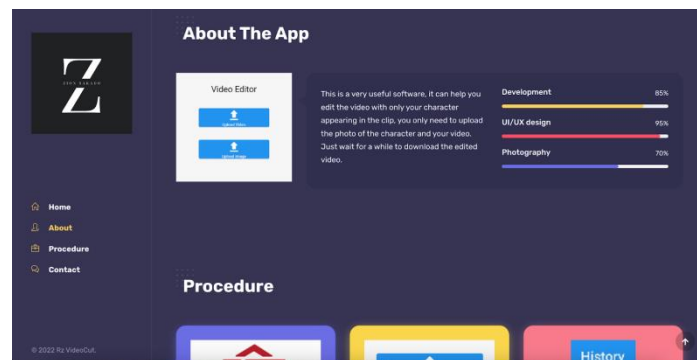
Z
ZION ZIKAILS

Home
About
Procedure
Contact

© 2022 Rz VideoCut.

About The App

Video Editor
Upload Video
Upload Image

This is a very useful software, it can help you edit the video with only your character appearing in the clip, you only need to upload the photo of the character and your video. Just wait for a while to download the edited video.

Development 85%
UI/UX design 95%
Photography 70%

Procedure

History